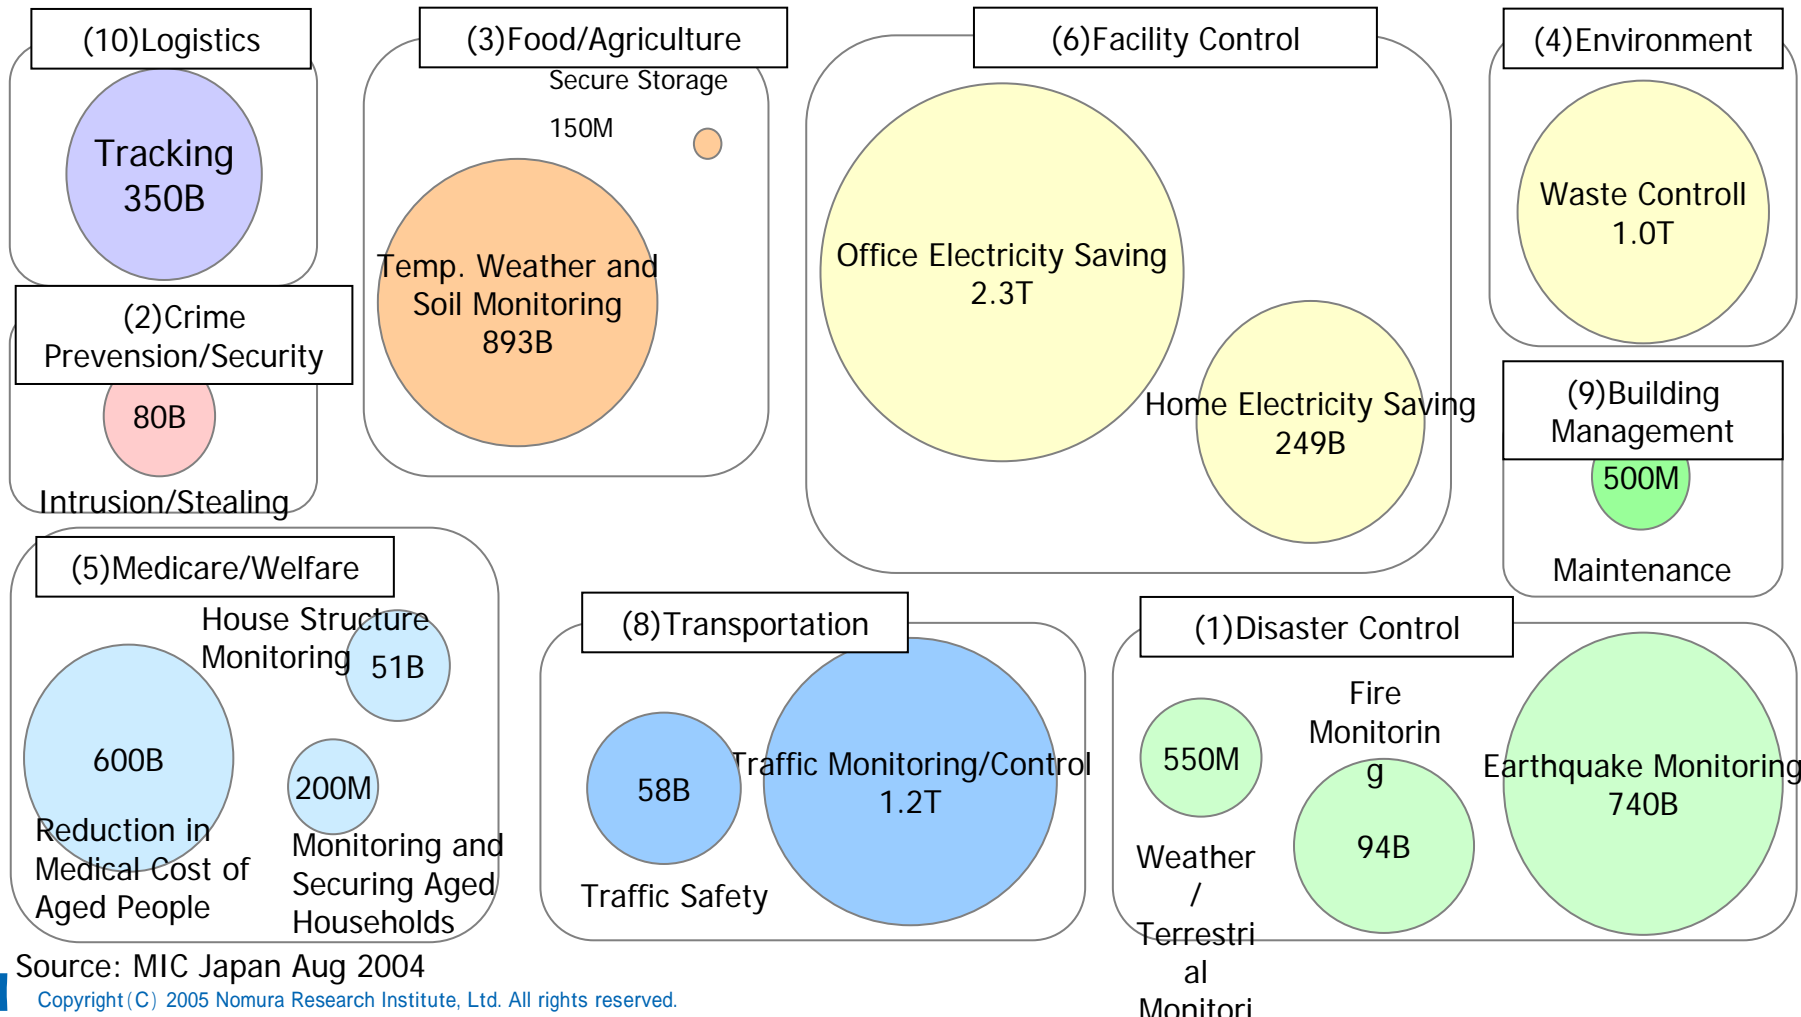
(10)Logistics

Tracking 350B

(3)Food/Agriculture

Secure Storage

150M

Temp. Weather and Soil Monitoring 893B

(6)Facility Control

Office Electricity Saving 2.3T

Home Electricity Saving 249B

(4)Environment

Waste Controll 1.0T

(2)Crime Prevension/Security

80B

Intrusion/Stealing

(9)Building Management

500M

Maintenance

(5)Medicare/Welfare

House Structure Monitoring

51B

600B

Reduction in Medical Cost of Aged People

200M

Monitoring and Securing Aged Households

(8)Transportation

58B

Traffic Safety

Traffic Monitoring/Control 1.2T

(1)Disaster Control

550M

Weather / Terrestrial Monitori

Fire Monitoring

94B

Earthquake Monitoring 740B

Source: MIC Japan Aug 2004

Copyright(C) 2005 Nomura Research Institute, Ltd. All rights reserved.